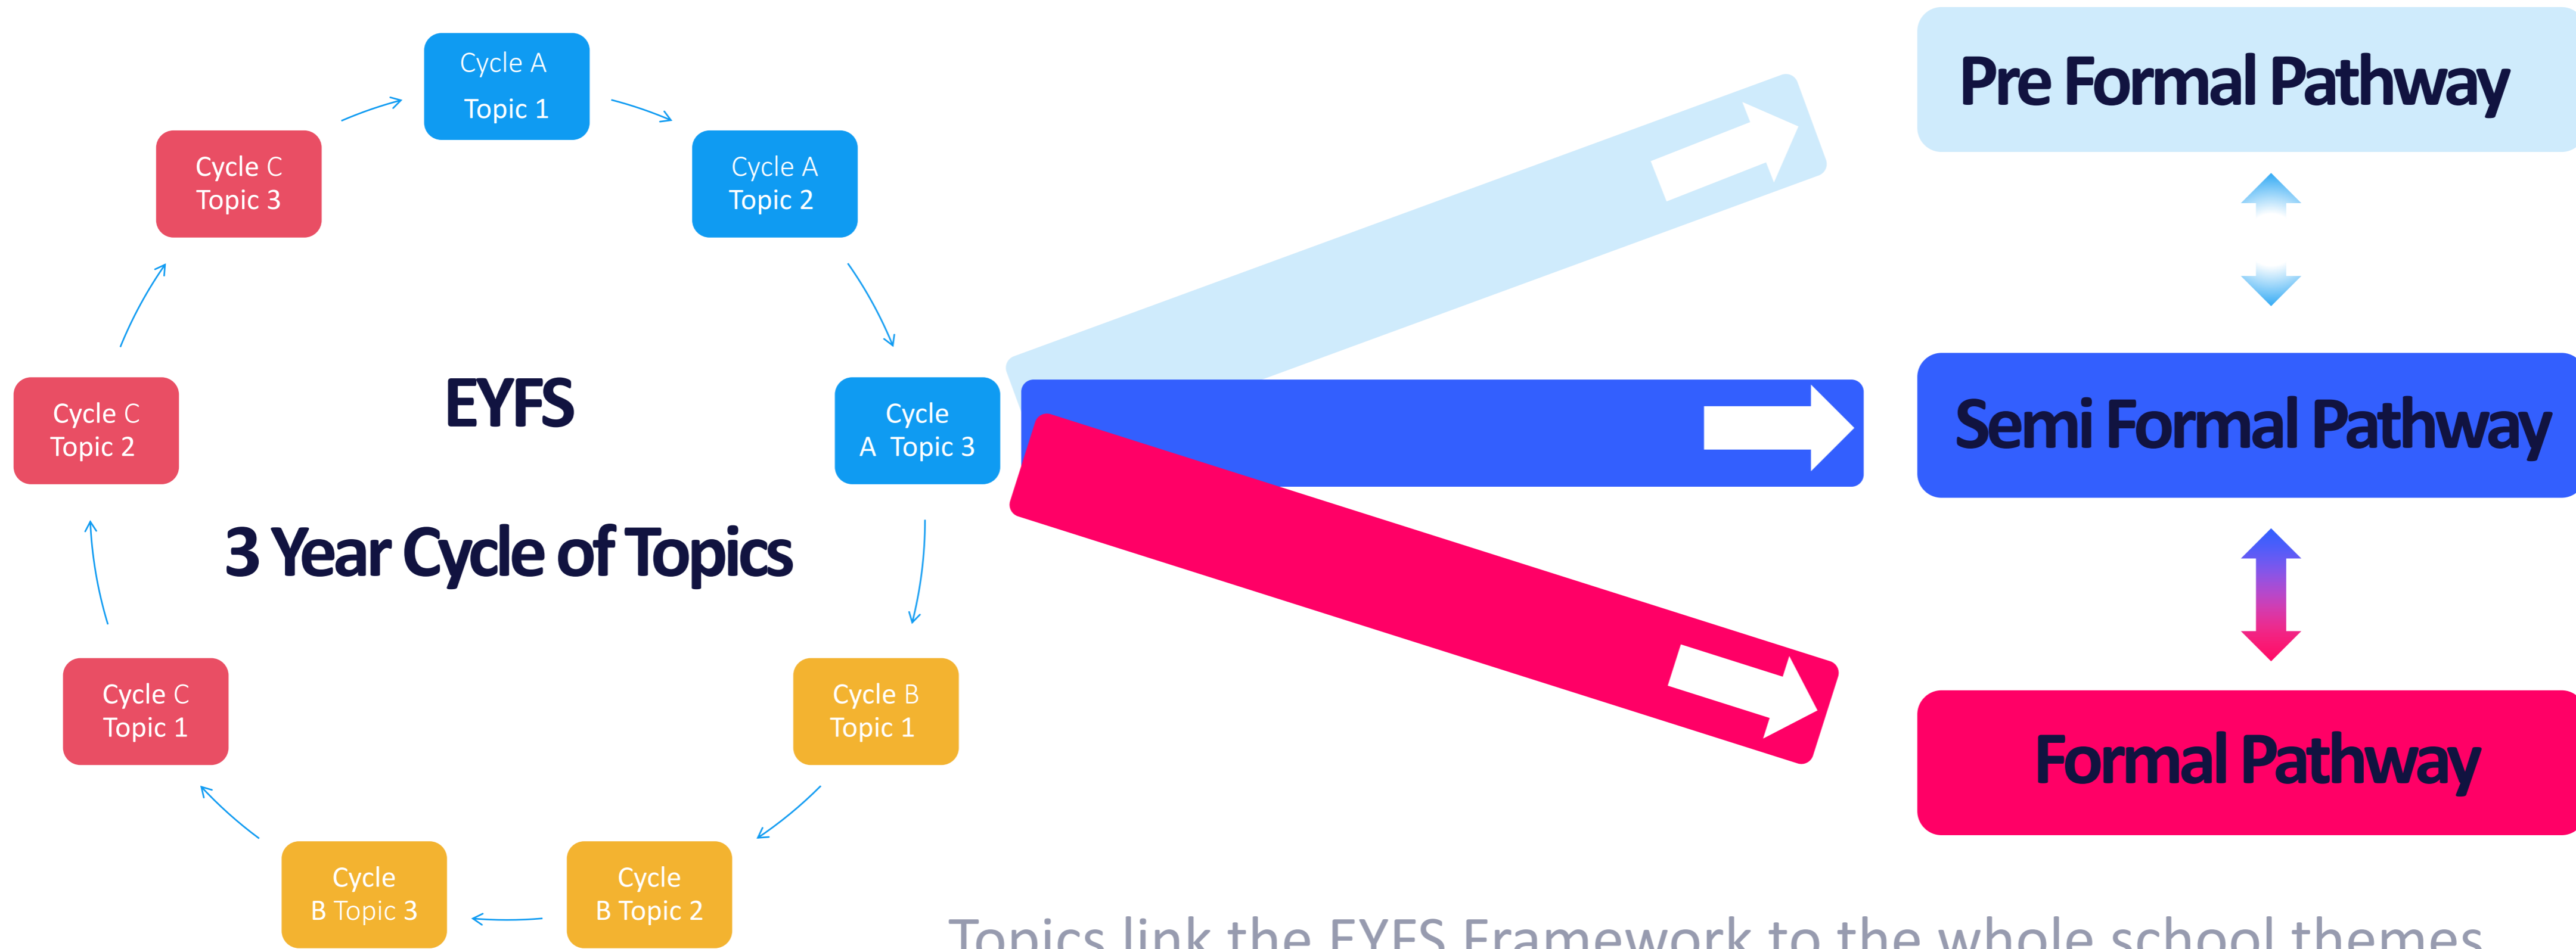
Cycle A
Topic 1

Cycle A
Topic 2

Cycle
A Topic 3

Cycle B
Topic 1

Cycle
B Topic 2

Cycle
B Topic 3

Cycle C
Topic 1

Cycle C
Topic 2

Cycle C
Topic 3

EYFS

3 Year Cycle of Topics

Pre Formal Pathway

Semi Formal Pathway

Formal Pathway

Topics link the EYFS Framework to the whole school themes